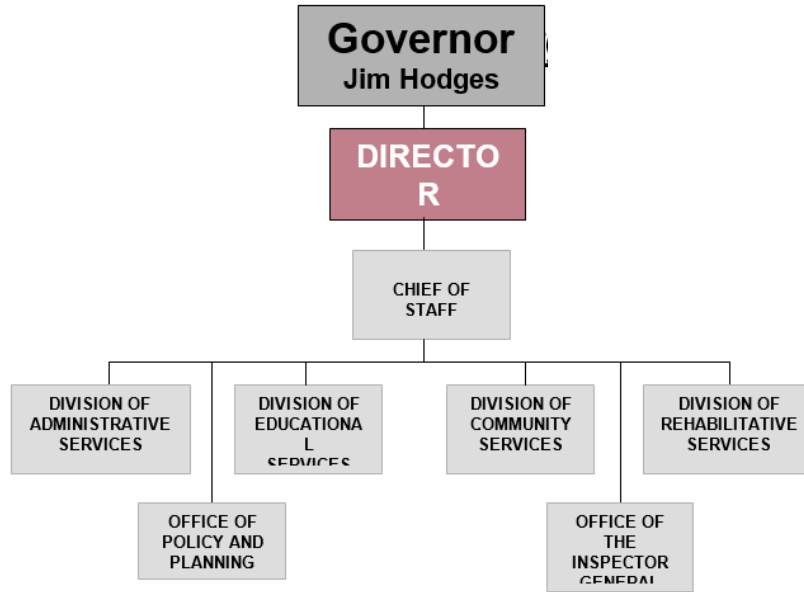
Governor
Jim Hodges

DIRECTO R

CHIEF OF STAFF

DIVISION OF ADMINISTRATIVE SERVICES

DIVISION OF EDUCATIONA L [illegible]

DIVISION OF COMMUNITY SERVICES

DIVISION OF REHABILITATIVE SERVICES

OFFICE OF POLICY AND PLANNING

OFFICE OF THE INSPECTOR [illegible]